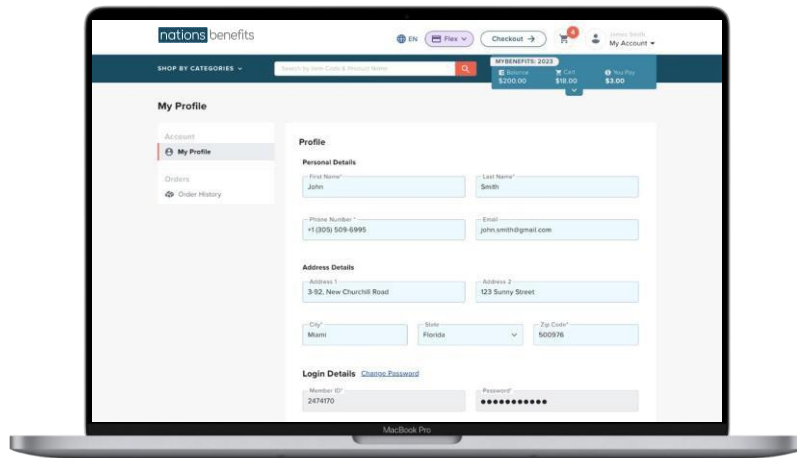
nations benefits

EN Flex Checkout 0 James Smith My Account

SHOP BY CATEGORIES Search by Item Code & Product Name

MYBENEFITS: 2023
Balance $200.00 Cart $18.00 You Pay $3.00

My Profile

Account
My Profile

Orders
Order History

Profile

Personal Details

First Name* John
Last Name* Smith
Phone Number * +1 (305) 509-6995
Email john.smith@gmail.com

Address Details

Address 1 3-92, New Churchill Road
Address 2 123 Sunny Street
City* Miami
State Florida
Zip Code* 500976

Login Details Change Password

Member ID* 2474170
Password* ●●●●●●●●●●●

MacBook Pro